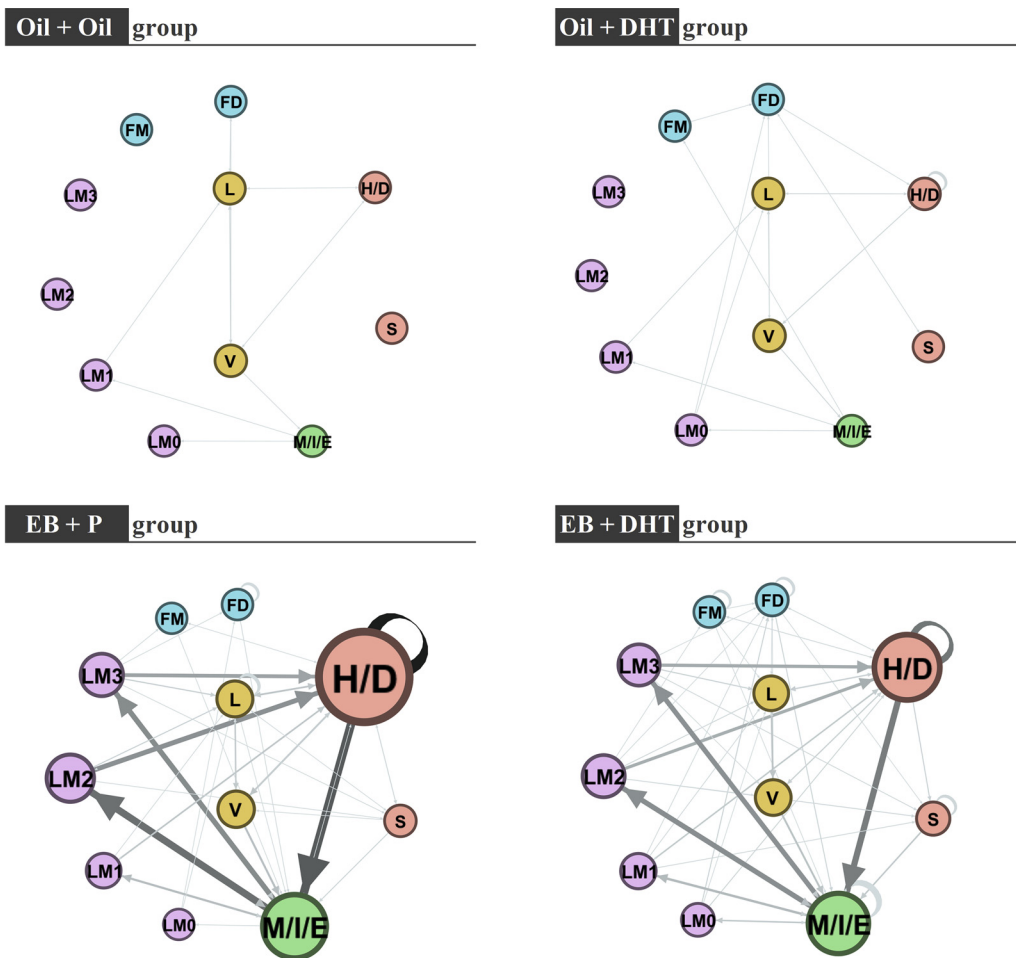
Oil + Oil group

FD
FM
LM3
L
H/D
LM2
S
LM1
V
LM0
M/I/E

Oil + DHT group

FD
FM
LM3
L
H/D
LM2
V
S
LM1
LM0
M/I/E

EB + P group

FM
FD
LM3
H/D
L
LM2
V
S
LM1
LM0
M/I/E

EB + DHT group

FM
FD
LM3
H/D
L
LM2
V
S
LM1
LM0
M/I/E